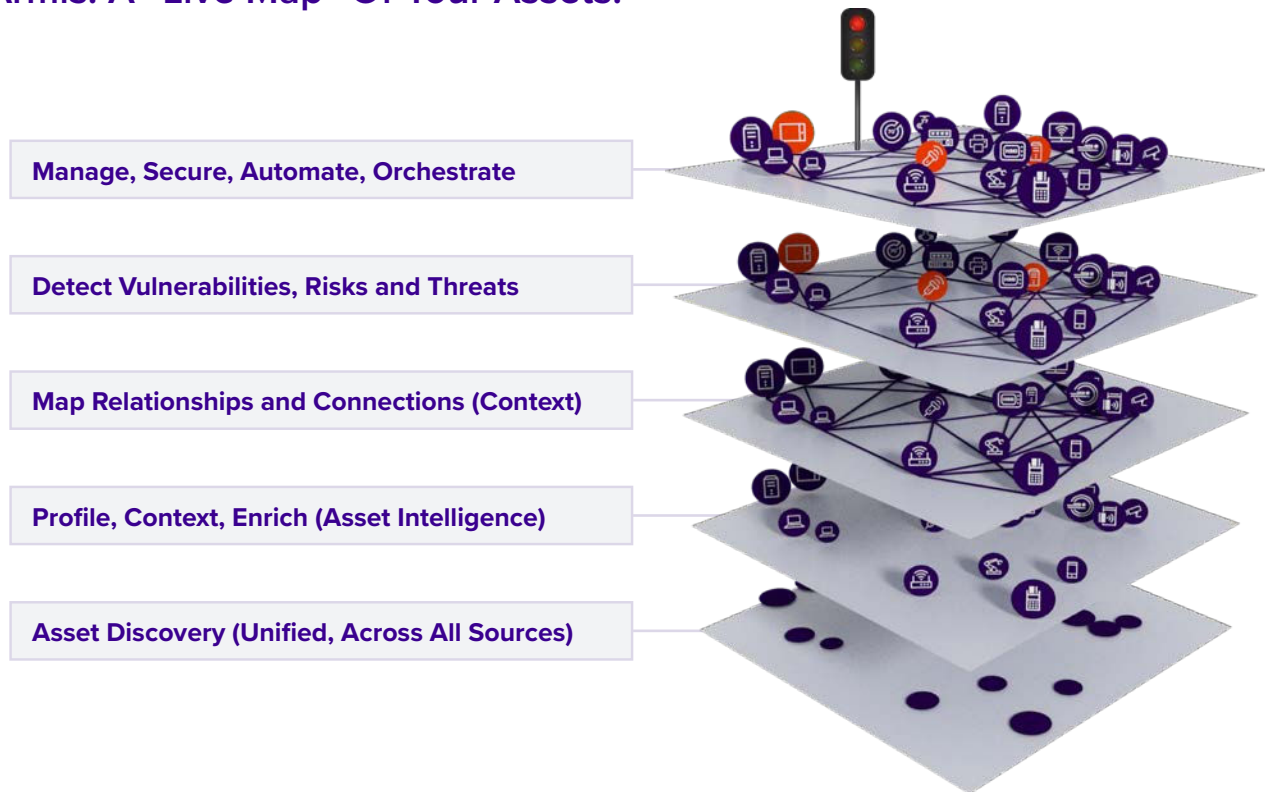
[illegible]rmis: A "Live Map" Of Your Assets.

Manage, Secure, Automate, Orchestrate

Detect Vulnerabilities, Risks and Threats

Map Relationships and Connections (Context)

Profile, Context, Enrich (Asset Intelligence)

Asset Discovery (Unified, Across All Sources)